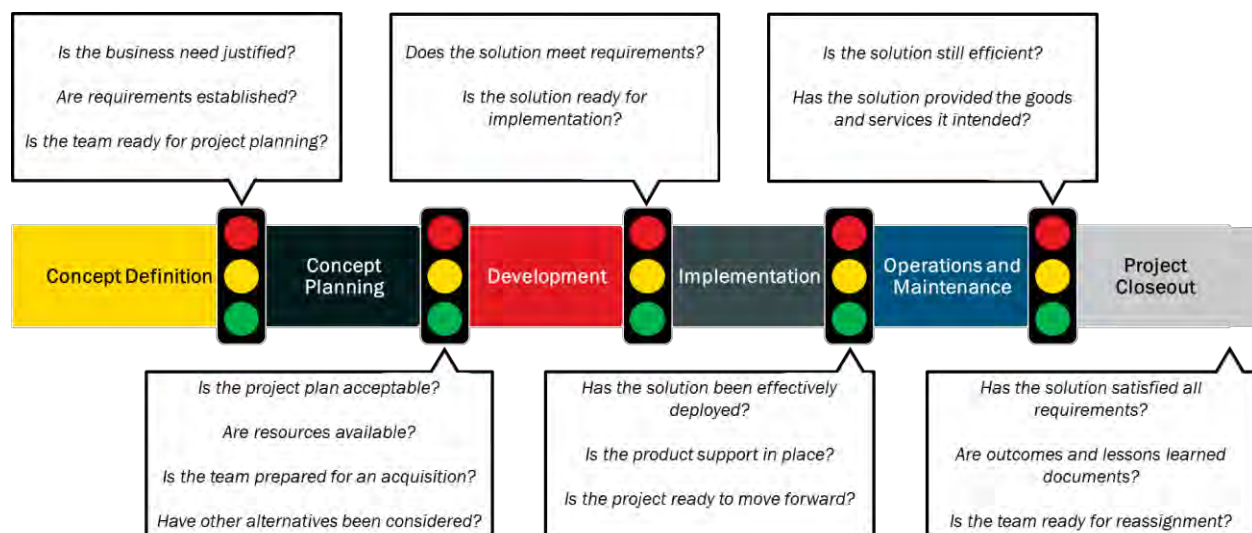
Is the business need justified?

Are requirements established?

Is the team ready for project planning?

Does the solution meet requirements?

Is the solution ready for implementation?

Is the solution still efficient?

Has the solution provided the goods and services it intended?

Concept Definition

Concept Planning

Development

Implementation

Operations and Maintenance

Project Closeout

Is the project plan acceptable?

Are resources available?

Is the team prepared for an acquisition?

Have other alternatives been considered?

Has the solution been effectively deployed?

Is the product support in place?

Is the project ready to move forward?

Has the solution satisfied all requirements?

Are outcomes and lessons learned documents?

Is the team ready for reassignment?